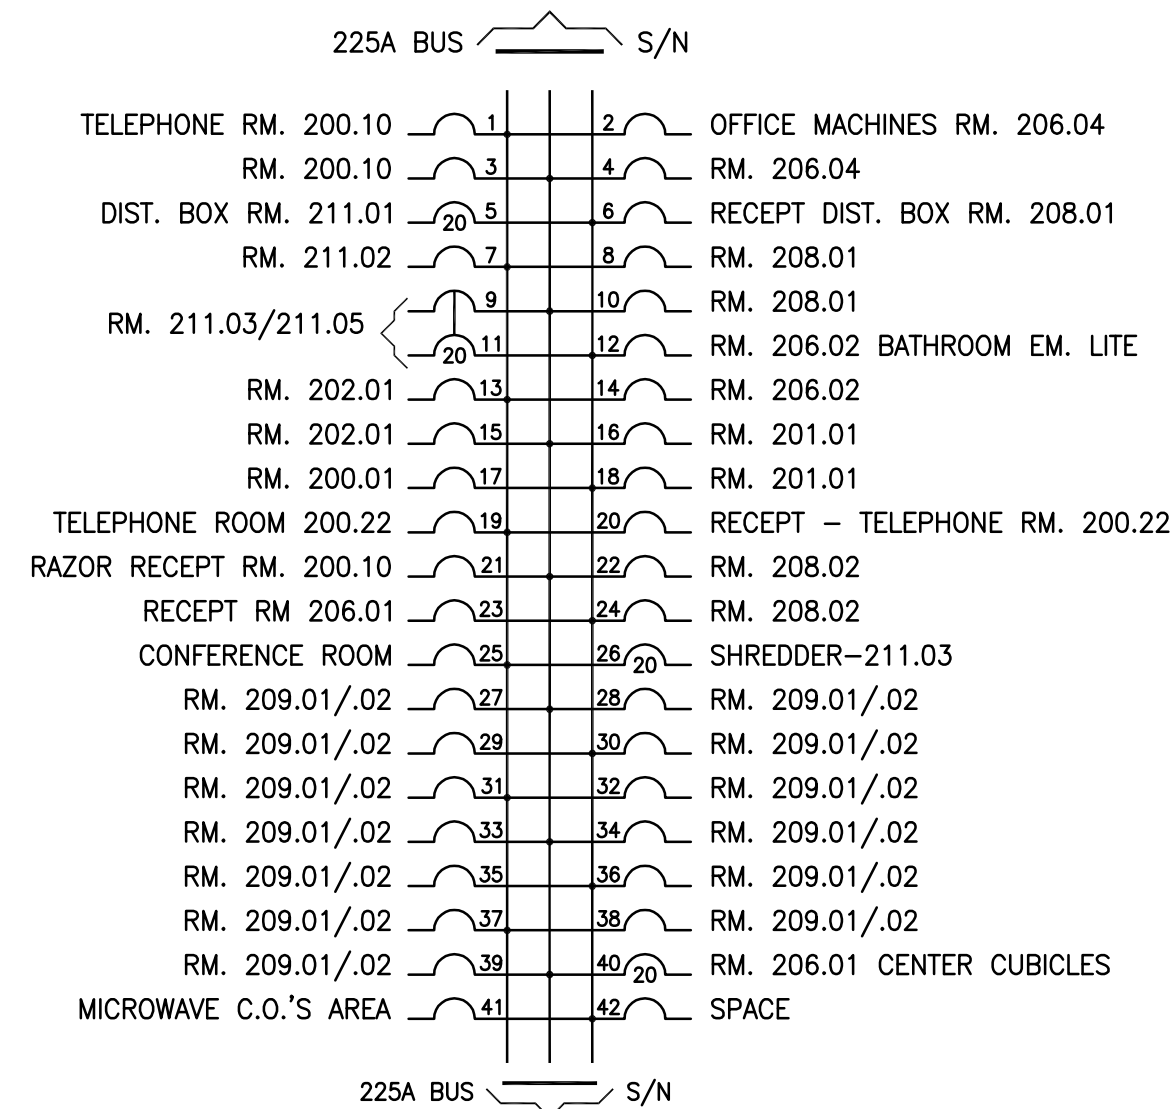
225A BUS S/N

TELEPHONE RM. 200.10 1 2 OFFICE MACHINES RM. 206.04
RM. 200.10 3 4 RM. 206.04
DIST. BOX RM. 211.01 20 5 6 RECEPT DIST. BOX RM. 208.01
RM. 211.02 7 8 RM. 208.01
RM. 211.03/211.05 9 10 RM. 208.01
20 11 12 RM. 206.02 BATHROOM EM. LITE
RM. 202.01 13 14 RM. 206.02
RM. 202.01 15 16 RM. 201.01
RM. 200.01 17 18 RM. 201.01
TELEPHONE ROOM 200.22 19 20 RECEPT – TELEPHONE RM. 200.22
RAZOR RECEPT RM. 200.10 21 22 RM. 208.02
RECEPT RM 206.01 23 24 RM. 208.02
CONFERENCE ROOM 25 26 20 SHREDDER–211.03
RM. 209.01/.02 27 28 RM. 209.01/.02
RM. 209.01/.02 29 30 RM. 209.01/.02
RM. 209.01/.02 31 32 RM. 209.01/.02
RM. 209.01/.02 33 34 RM. 209.01/.02
RM. 209.01/.02 35 36 RM. 209.01/.02
RM. 209.01/.02 37 38 RM. 209.01/.02
RM. 209.01/.02 39 40 20 RM. 206.01 CENTER CUBICLES
MICROWAVE C.O.'S AREA 41 42 SPACE

225A BUS S/N